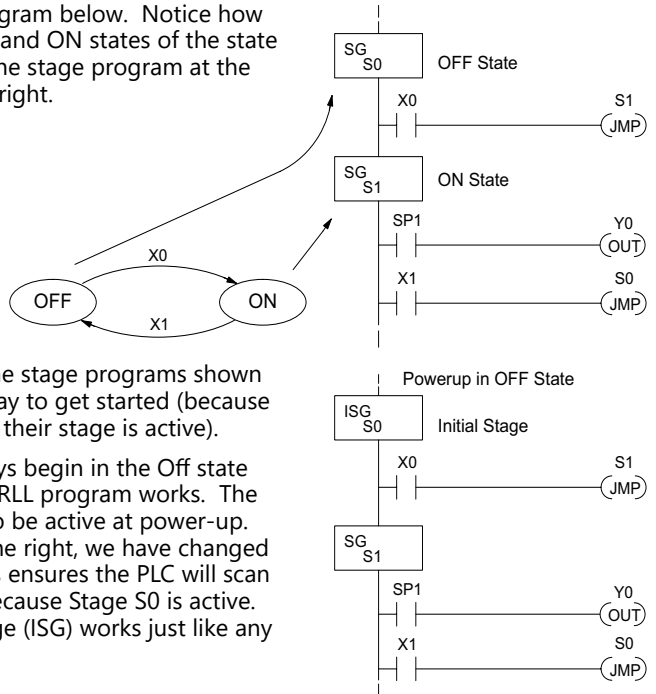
gram below. Notice how and ON states of the state he stage program at the right.

X0

OFF

ON

X1

SG S0

OFF State

X0

S1 JMP

SG S1

ON State

SP1

Y0 OUT

X1

S0 JMP

e stage programs shown ay to get started (because their stage is active).

ys begin in the Off state RLL program works. The o be active at power-up. he right, we have changed ensures the PLC will scan ecause Stage S0 is active. ge (ISG) works just like any

Powerup in OFF State

ISG S0

Initial Stage

X0

S1 JMP

SG S1

SP1

Y0 OUT

X1

S0 JMP